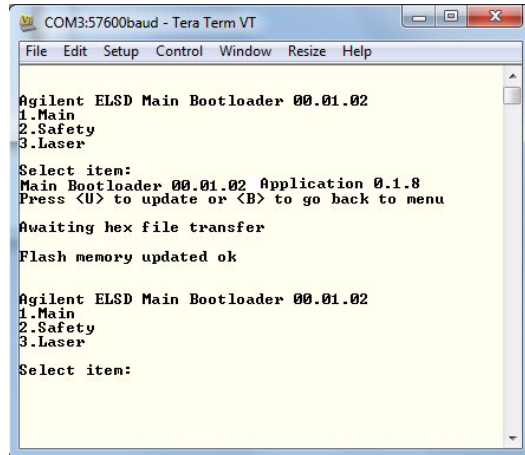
COM3:57600baud - Tera Term VT

File Edit Setup Control Window Resize Help

Agilent ELSD Main Bootloader 00.01.02
1.Main
2.Safety
3.Laser

Select item:
Main Bootloader 00.01.02 Application 0.1.8
Press <U> to update or <B> to go back to menu

Awaiting hex file transfer

Flash memory updated ok

Agilent ELSD Main Bootloader 00.01.02
1.Main
2.Safety
3.Laser

Select item: